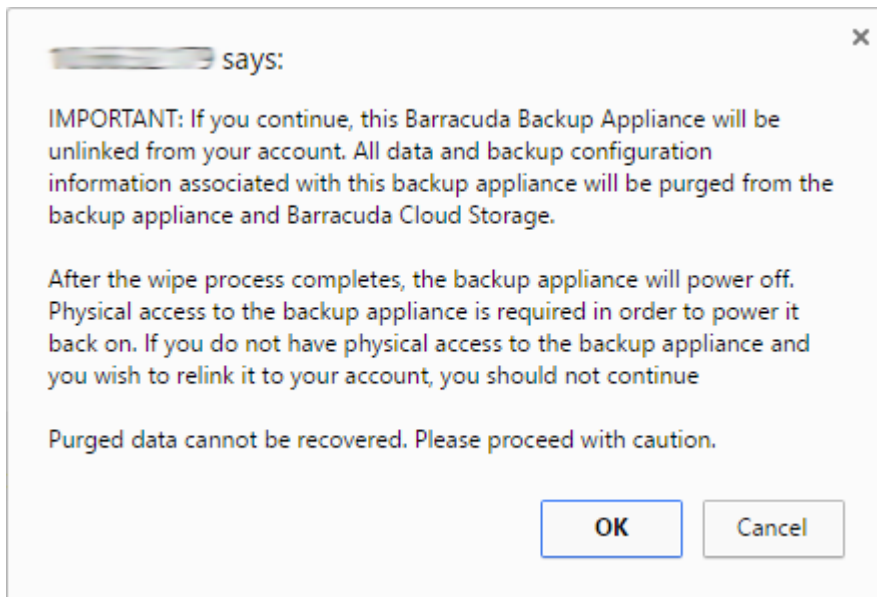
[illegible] says:

×

IMPORTANT: If you continue, this Barracuda Backup Appliance will be unlinked from your account. All data and backup configuration information associated with this backup appliance will be purged from the backup appliance and Barracuda Cloud Storage.

After the wipe process completes, the backup appliance will power off. Physical access to the backup appliance is required in order to power it back on. If you do not have physical access to the backup appliance and you wish to relink it to your account, you should not continue

Purged data cannot be recovered. Please proceed with caution.

OK

Cancel